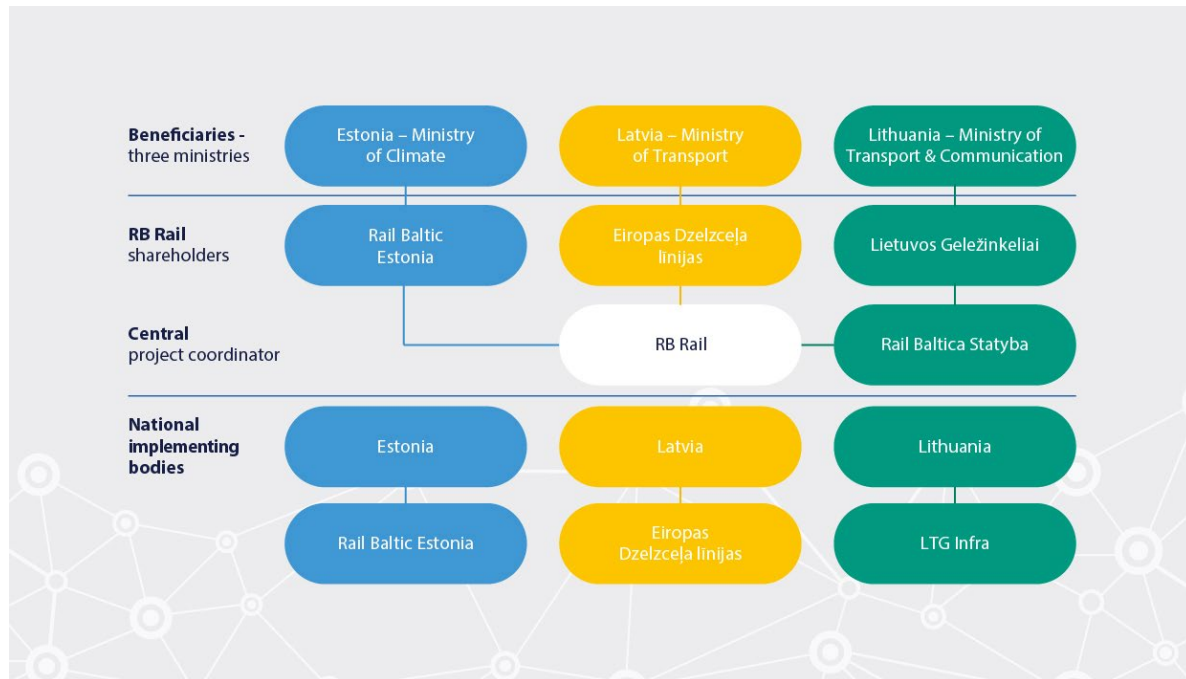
**Beneficiaries -** three ministries

Estonia – Ministry of Climate

Latvia – Ministry of Transport

Lithuania – Ministry of Transport & Communication

**RB Rail** shareholders

Rail Baltic Estonia

Eiropas Dzelzceļa līnijas

Lietuvos Geležinkeliai

**Central** project coordinator

RB Rail

Rail Baltica Statyba

**National implementing bodies**

Estonia

Latvia

Lithuania

Rail Baltic Estonia

Eiropas Dzelzceļa līnijas

LTG Infra